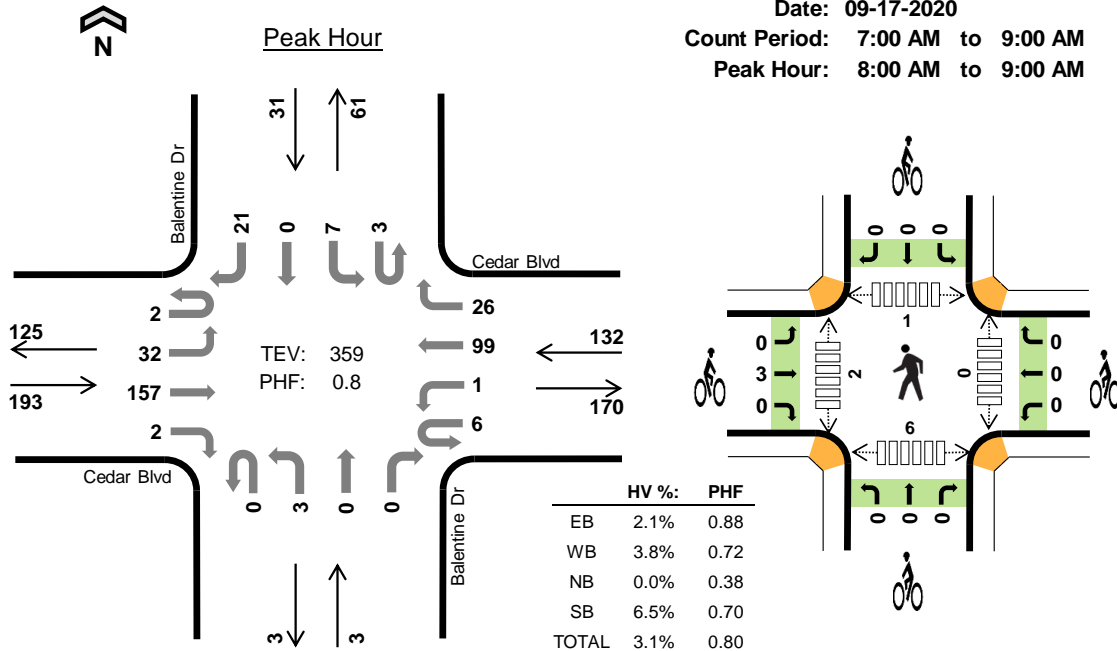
N

Peak Hour

Date: 09-17-2020
Count Period: 7:00 AM to 9:00 AM
Peak Hour: 8:00 AM to 9:00 AM

31
61

Balentine Dr

21 0 7 3

Cedar Blvd

26
99
1
6

132
170

2
32
157
2

125
193

TEV: 359
PHF: 0.8

Cedar Blvd

0 3 0 0

Balentine Dr

3
3

| | HV %: | PHF |
|---|---|---|
| EB | 2.1% | 0.88 |
| WB | 3.8% | 0.72 |
| NB | 0.0% | 0.38 |
| SB | 6.5% | 0.70 |
| TOTAL | 3.1% | 0.80 |

0 0 0
1
0
3
0
2
0
0
0
0
6
0 0 0